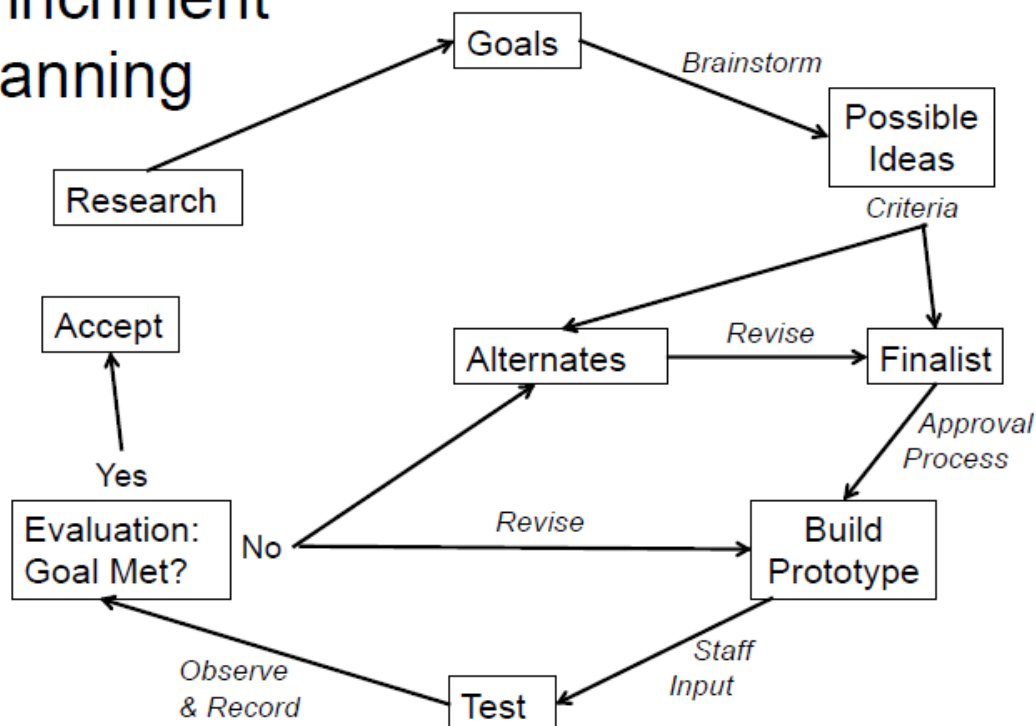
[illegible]nchment
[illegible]anning

Research
Goals
Brainstorm
Possible Ideas
Criteria
Alternates
Revise
Finalist
Approval Process
Accept
Yes
Evaluation: Goal Met?
No
Revise
Build Prototype
Staff Input
Test
Observe & Record